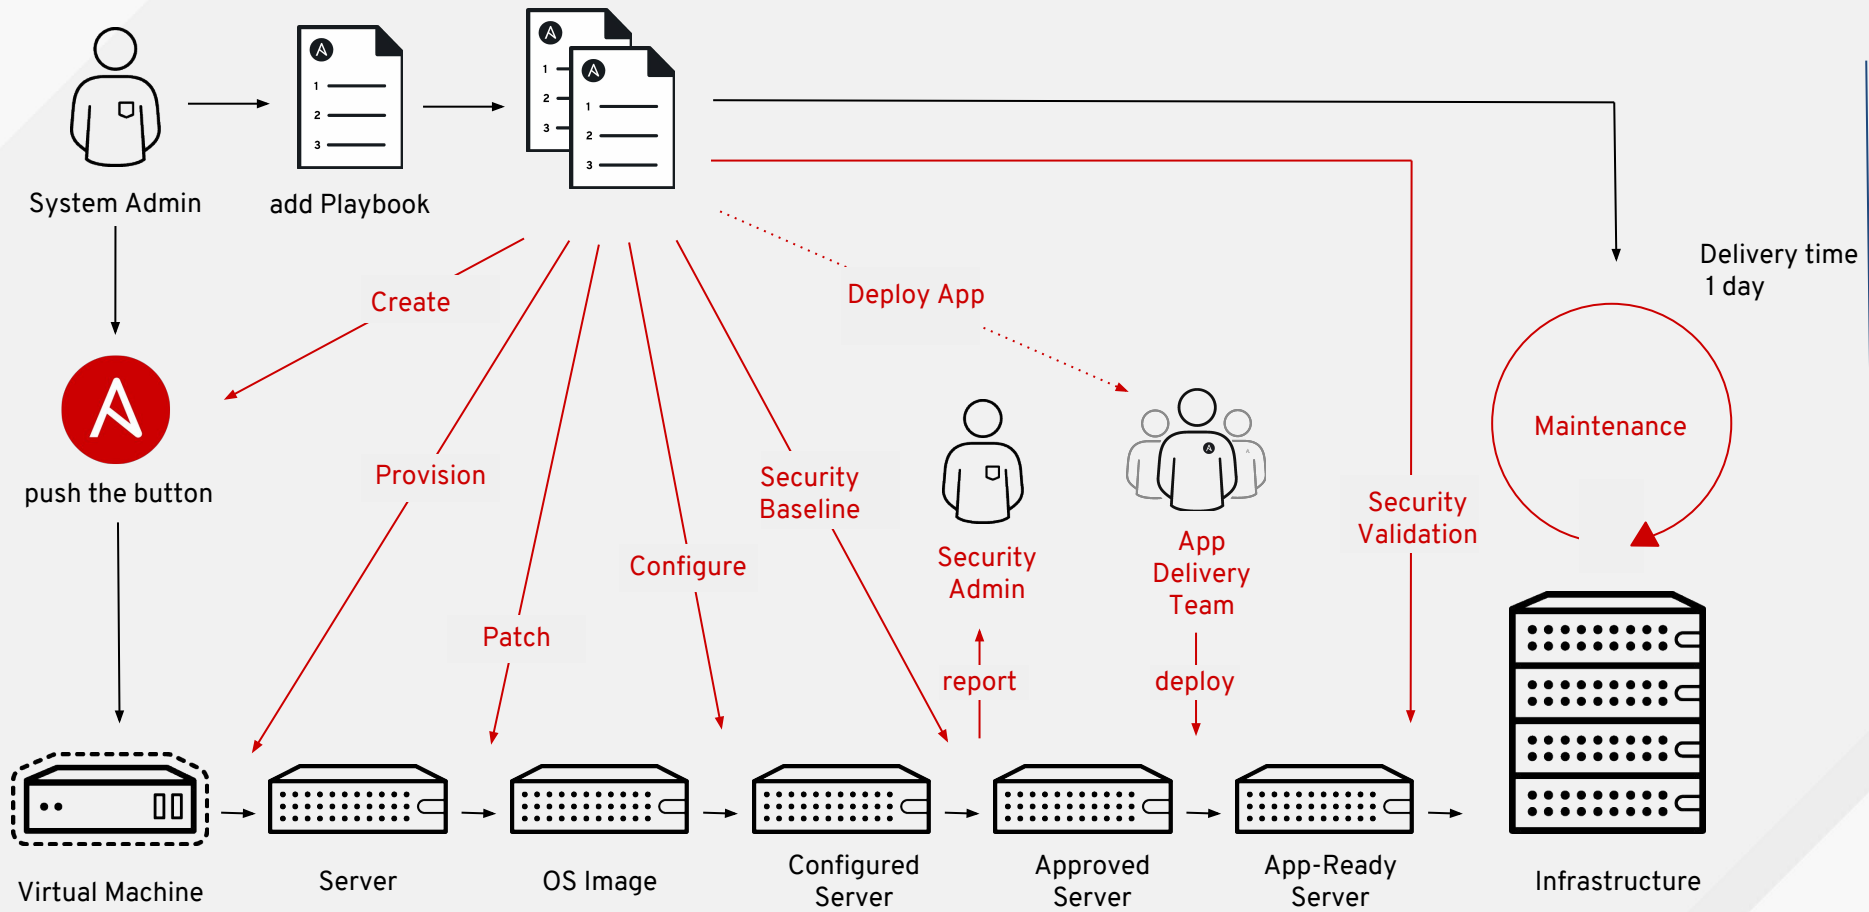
System Admin

add Playbook

Delivery time
1 day

Create

Deploy App

push the button

Maintenance

Provision

Security Baseline

Security Admin

App Delivery Team

Security Validation

Configure

Patch

report

deploy

Virtual Machine

Server

OS Image

Configured Server

Approved Server

App-Ready Server

Infrastructure